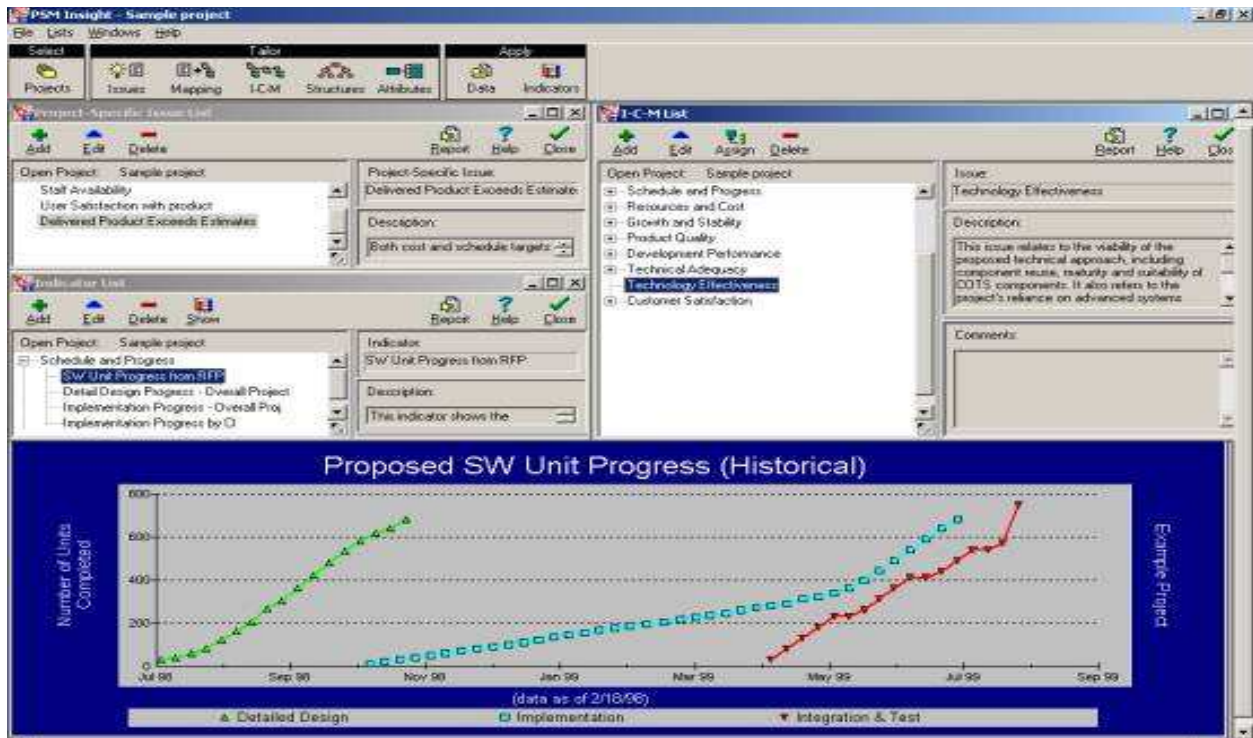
PSM Insight - Sample project

File Lists Windows Help

Select
Projects

Tailor
Issues Mapping I-C-M Structures Attributes

Apply
Data Indicators

Project-Specific Issue List

Add Edit Delete Report Help Close

Open Project: Sample project

Staff Availability
User Satisfaction with product
Delivered Product Exceeds Estimates

Project-Specific Issue:
Delivered Product Exceeds Estimate

Description:
Both cost and schedule targets

Indicator List

Add Edit Delete Show Report Help Close

Open Project: Sample project

Schedule and Progress
SW Unit Progress from RFP
Detail Design Progress - Overall Project
Implementation Progress - Overall Proj
Implementation Progress by CI

Indicator:
SW Unit Progress from RFP

Description:
This indicator shows the

I-C-M List

Add Edit Assign Delete Report Help Clos

Open Project: Sample project

Schedule and Progress
Resources and Cost
Growth and Stability
Product Quality
Development Performance
Technical Adequacy
Technology Effectiveness
Customer Satisfaction

Issue:
Technology Effectiveness

Description:
This issue relates to the viability of the proposed technical approach, including component reuse, maturity and suitability of COTS components. It also refers to the project's reliance on advanced systems

Comments:

Proposed SW Unit Progress (Historical)

Number of Units Completed

800
600
400
200
0

Jul 98 Sep 98 Nov 98 Jan 99 Mar 99 May 99 Jul 99 Sep 99

Example Project

(data as of 2/18/98)

Detailed Design Implementation Integration & Test